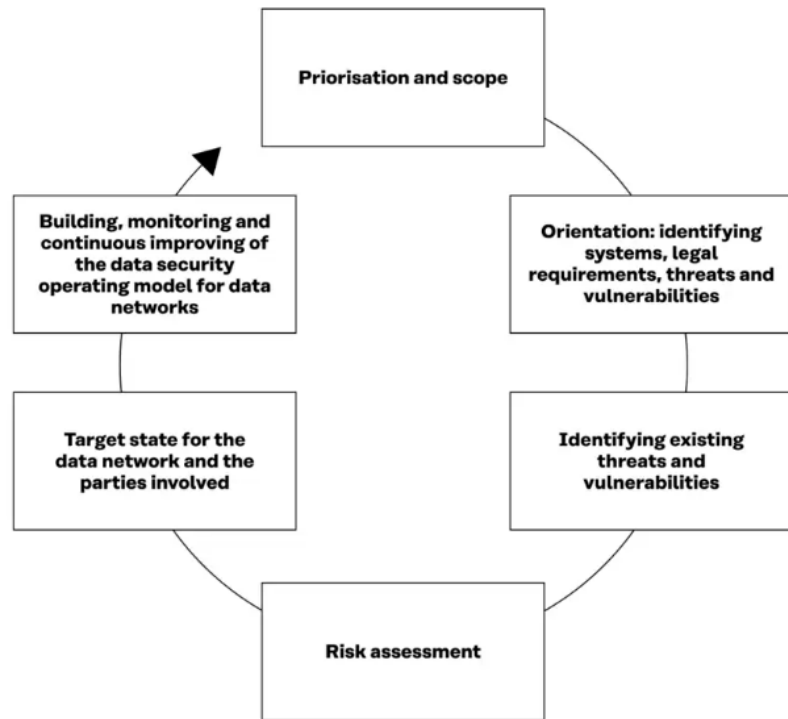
Priorisation and scope

Orientation: identifying systems, legal requirements, threats and vulnerabilities

Identifying existing threats and vulnerabilities

Risk assessment

Target state for the data network and the parties involved

Building, monitoring and continuous improving of the data security operating model for data networks